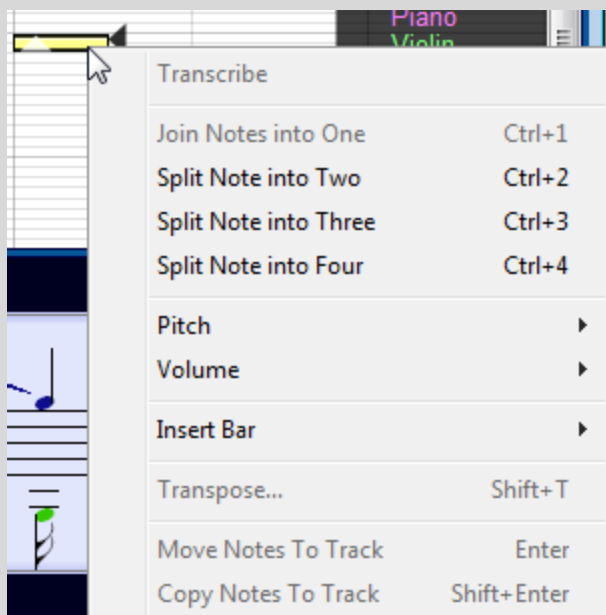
Piano
Violin

Transcribe

Join Notes into One Ctrl+1
Split Note into Two Ctrl+2
Split Note into Three Ctrl+3
Split Note into Four Ctrl+4

Pitch
Volume

Insert Bar

Transpose... Shift+T

Move Notes To Track Enter
Copy Notes To Track Shift+Enter